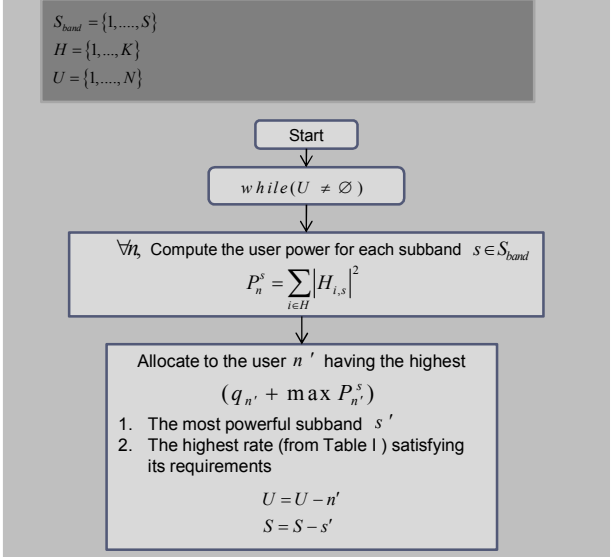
$S_{band} = \{1, ...., S\}$
$H = \{1, ..., K\}$
$U = \{1, ...., N\}$

Start

$while(U \neq \varnothing)$

$\forall n$, Compute the user power for each subband $s \in S_{band}$

$P_n^s = \sum_{i \in H} \left| H_{i,s} \right|^2$

Allocate to the user $n'$ having the highest

$(q_{n'} + \max P_{n'}^s)$

1. The most powerful subband $s'$
2. The highest rate (from Table I ) satisfying its requirements

$U = U - n'$
$S = S - s'$